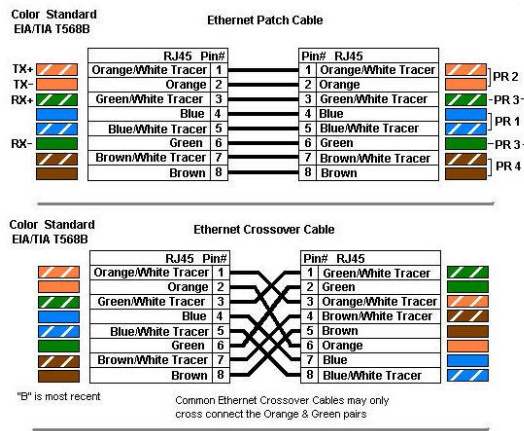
Color Standard
EIA/TIA T568B

Ethernet Patch Cable

TX+
TX-
RX+
RX-

| RJ45 | Pin# |
|---|---|
| Orange/White Tracer | 1 |
| Orange | 2 |
| Green/White Tracer | 3 |
| Blue | 4 |
| Blue/White Tracer | 5 |
| Green | 6 |
| Brown/White Tracer | 7 |
| Brown | 8 |

| Pin# | RJ45 |
|---|---|
| 1 | Orange/White Tracer |
| 2 | Orange |
| 3 | Green/White Tracer |
| 4 | Blue |
| 5 | Blue/White Tracer |
| 6 | Green |
| 7 | Brown/White Tracer |
| 8 | Brown |

PR 2
PR 3
PR 1
PR 3
PR 4

Color Standard
EIA/TIA T568B

Ethernet Crossover Cable

| RJ45 | Pin# |
|---|---|
| Orange/White Tracer | 1 |
| Orange | 2 |
| Green/White Tracer | 3 |
| Blue | 4 |
| Blue/White Tracer | 5 |
| Green | 6 |
| Brown/White Tracer | 7 |
| Brown | 8 |

| Pin# | RJ45 |
|---|---|
| 1 | Green/White Tracer |
| 2 | Green |
| 3 | Orange/White Tracer |
| 4 | Brown/White Tracer |
| 5 | Brown |
| 6 | Orange |
| 7 | Blue |
| 8 | Blue/White Tracer |

"B" is most recent

Common Ethernet Crossover Cables may only cross connect the Orange & Green pairs